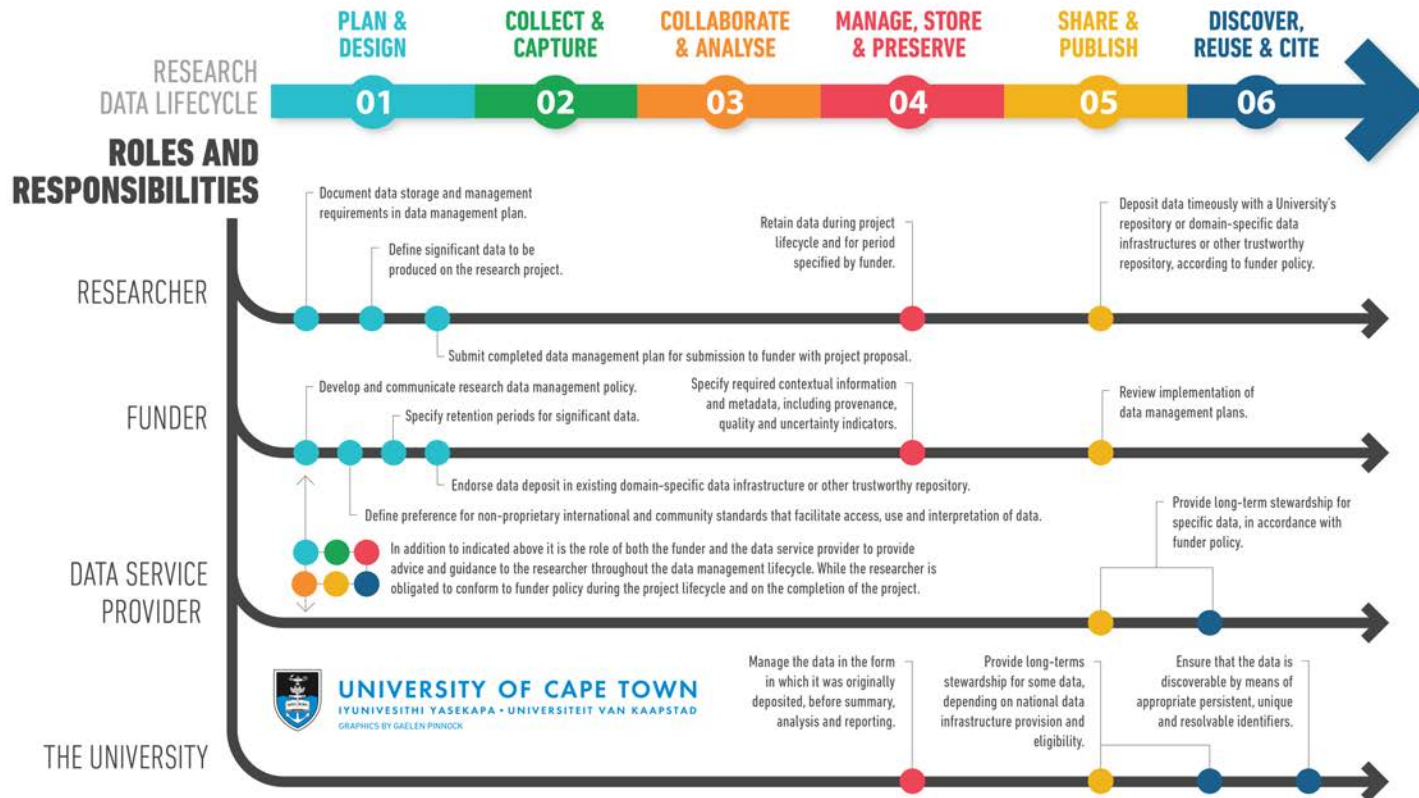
PLAN & DESIGN

COLLECT & CAPTURE

COLLABORATE & ANALYSE

MANAGE, STORE & PRESERVE

SHARE & PUBLISH

DISCOVER, REUSE & CITE

RESEARCH DATA LIFECYCLE

01

02

03

04

05

06

ROLES AND RESPONSIBILITIES

RESEARCHER

Document data storage and management requirements in data management plan.

Define significant data to be produced on the research project.

Retain data during project lifecycle and for period specified by funder.

Deposit data timeously with a University's repository or domain-specific data infrastructures or other trustworthy repository, according to funder policy.

Submit completed data management plan for submission to funder with project proposal.

FUNDER

Develop and communicate research data management policy.

Specify retention periods for significant data.

Specify required contextual information and metadata, including provenance, quality and uncertainty indicators.

Review implementation of data management plans.

Endorse data deposit in existing domain-specific data infrastructure or other trustworthy repository.

Define preference for non-proprietary international and community standards that facilitate access, use and interpretation of data.

DATA SERVICE PROVIDER

Provide long-term stewardship for specific data, in accordance with funder policy.

In addition to indicated above it is the role of both the funder and the data service provider to provide advice and guidance to the researcher throughout the data management lifecycle. While the researcher is obligated to conform to funder policy during the project lifecycle and on the completion of the project.

UNIVERSITY OF CAPE TOWN
IYUNIVESITHI YASEKAPA • UNIVERSITEIT VAN KAAPSTAD
GRAPHICS BY GAELEN PINNOCK

THE UNIVERSITY

Manage the data in the form in which it was originally deposited, before summary, analysis and reporting.

Provide long-terms stewardship for some data, depending on national data infrastructure provision and eligibility.

Ensure that the data is discoverable by means of appropriate persistent, unique and resolvable identifiers.